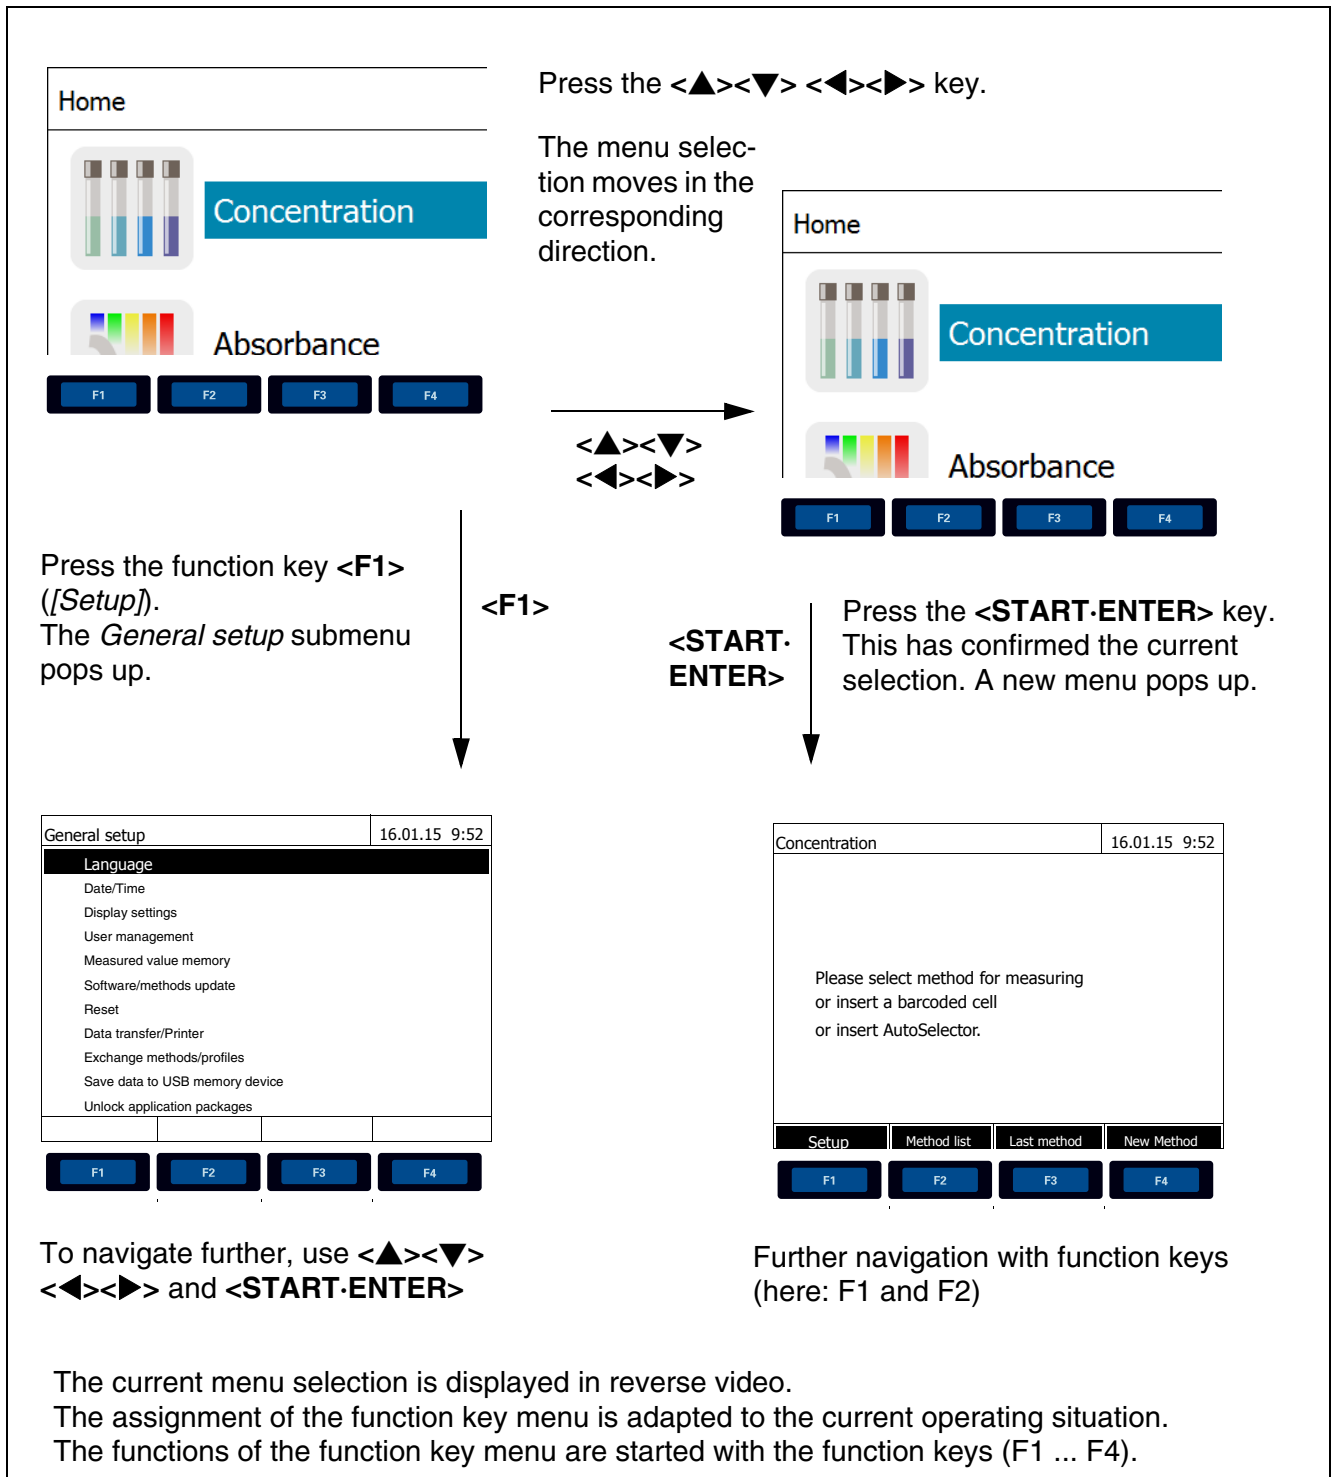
Home

Concentration

Absorbance

F1 F2 F3 F4

Press the <▲><▼> <◀><▶> key.

The menu selection moves in the corresponding direction.

Home

Concentration

Absorbance

F1 F2 F3 F4

<▲><▼>
<◀><▶>

Press the function key **<F1>** (*[Setup]*).
The *General setup* submenu pops up.

**<F1>**

**<START·ENTER>**

Press the **<START·ENTER>** key. This has confirmed the current selection. A new menu pops up.

| General setup | 16.01.15 9:52 |
|---|---|

Language
Date/Time
Display settings
User management
Measured value memory
Software/methods update
Reset
Data transfer/Printer
Exchange methods/profiles
Save data to USB memory device
Unlock application packages

F1 F2 F3 F4

| Concentration | 16.01.15 9:52 |
|---|---|

Please select method for measuring
or insert a barcoded cell
or insert AutoSelector.

| Setup | Method list | Last method | New Method |
|---|---|---|---|

F1 F2 F3 F4

To navigate further, use <▲><▼> <◀><▶> and **<START·ENTER>**

Further navigation with function keys (here: F1 and F2)

The current menu selection is displayed in reverse video.
The assignment of the function key menu is adapted to the current operating situation.
The functions of the function key menu are started with the function keys (F1 ... F4).